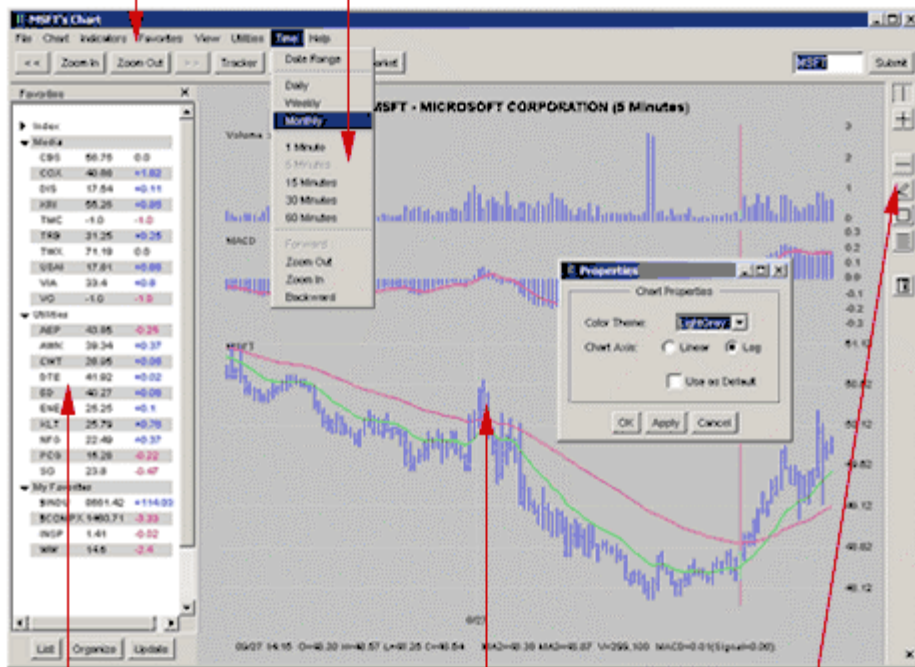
MSFT's Chart

File Chart Indicators Favorites View Utilities Time Help

<< Zoom In Zoom Out >> Tracker

Date Range

Daily
Weekly
Monthly

1 Minute
5 Minutes
15 Minutes
30 Minutes
60 Minutes

Forward
Zoom Out
Zoom In
Backward

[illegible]arket

MSFT Submit

Favorites

Index
Media

| | | |
|---|---|---|
| CBS | 50.75 | 0.0 |
| COX | 40.88 | +1.82 |
| DIS | 17.54 | +0.11 |
| KRI | 55.25 | +0.85 |
| TMC | -1.0 | -1.0 |
| TRB | 31.25 | +0.25 |
| TWX | 71.19 | 0.0 |
| USAI | 17.81 | +0.88 |
| VIA | 33.4 | +0.8 |
| VO | -1.0 | -1.0 |

Utilities

| | | |
|---|---|---|
| AEP | 43.85 | -0.25 |
| AWK | 39.34 | +0.37 |
| CNT | 28.95 | +0.06 |
| DTE | 41.92 | +0.02 |
| ED | 40.27 | +0.08 |
| ENE | 25.25 | +0.1 |
| HLT | 25.79 | +0.76 |
| NFG | 22.49 | +0.37 |
| PCG | 15.28 | -0.22 |
| SO | 23.8 | -0.47 |

My Favorites

| | | |
|---|---|---|
| $INDU | 8661.42 | +114.03 |
| $COMPX | 1460.71 | -3.33 |
| INSP | 1.41 | -0.02 |
| WW | 14.6 | -2.4 |

List Organize Update

MSFT - MICROSOFT CORPORATION (5 Minutes)

Volume

MACD

MSFT

3
2
1
0
0.3
0.2
0.1
0.0
-0.1
-0.2
-0.3
51.12
50.62
50.12
49.62
49.12
48.62
48.12

Properties

Chart Properties

Color Theme: LightGrey

Chart Axis: Linear Log

Use as Default

OK Apply Cancel

09/27

09/27 14:15 O=48.20 H=48.57 L=48.25 C=48.54 MA2=48.39 MA3=48.07 V=299,100 MACD=0.01(Signal=0.00)